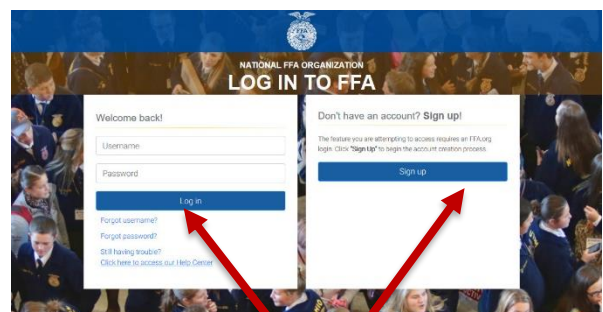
NATIONAL FFA ORGANIZATION
LOG IN TO FFA

Welcome back!

Username

Password

Log in

Forgot username?

Forgot password?

Still having trouble?
Click here to access our Help Center

Don't have an account? Sign up!

The feature you are attempting to access requires an FFA.org login. Click "Sign Up" to begin the account creation process.

Sign up